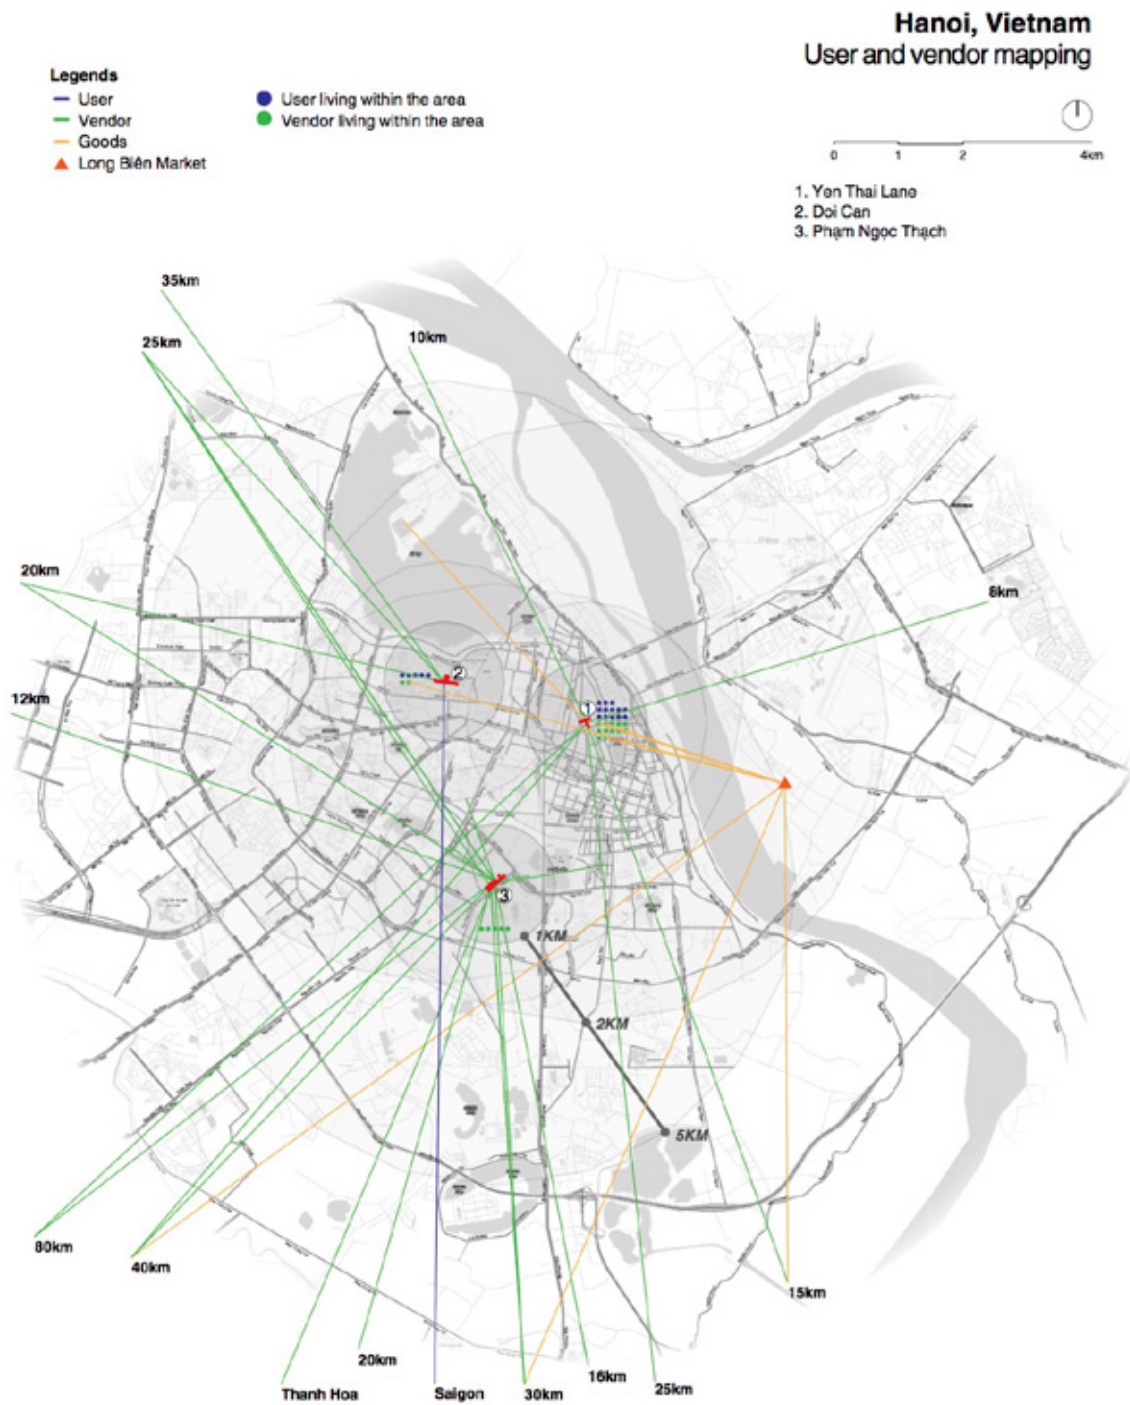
Hanoi, Vietnam
User and vendor mapping

Legends
User
Vendor
Goods
Long Biên Market

User living within the area
Vendor living within the area

0 1 2 4km

1. Yen Thai Lane
2. Doi Can
3. Phạm Ngọc Thạch

35km
25km
10km
20km
8km
12km
2
1
3
1KM
2KM
5KM
80km
40km
15km
20km
Thanh Hoa
Saigon
30km
16km
25km